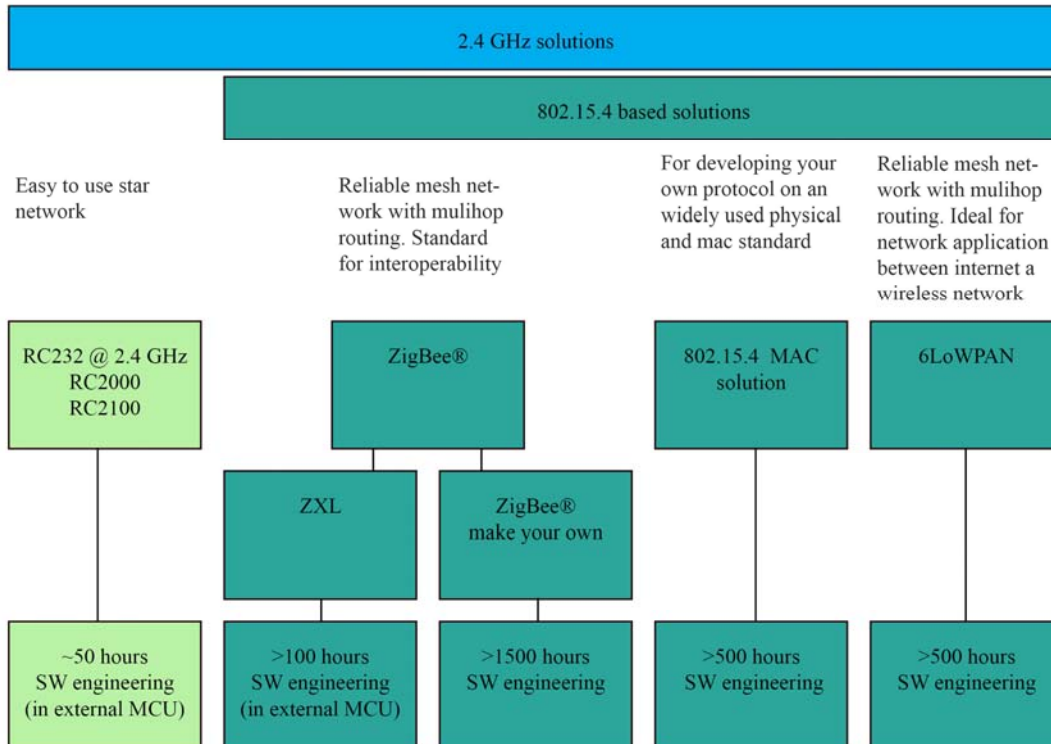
2.4 GHz solutions

802.15.4 based solutions

Easy to use star network

Reliable mesh network with mulihop routing. Standard for interoperability

For developing your own protocol on an widely used physical and mac standard

Reliable mesh network with mulihop routing. Ideal for network application between internet a wireless network

RC232 @ 2.4 GHz
RC2000
RC2100

ZigBee®

802.15.4 MAC solution

6LoWPAN

ZXL

ZigBee® make your own

~50 hours SW engineering (in external MCU)

>100 hours SW engineering (in external MCU)

>1500 hours SW engineering

>500 hours SW engineering

>500 hours SW engineering